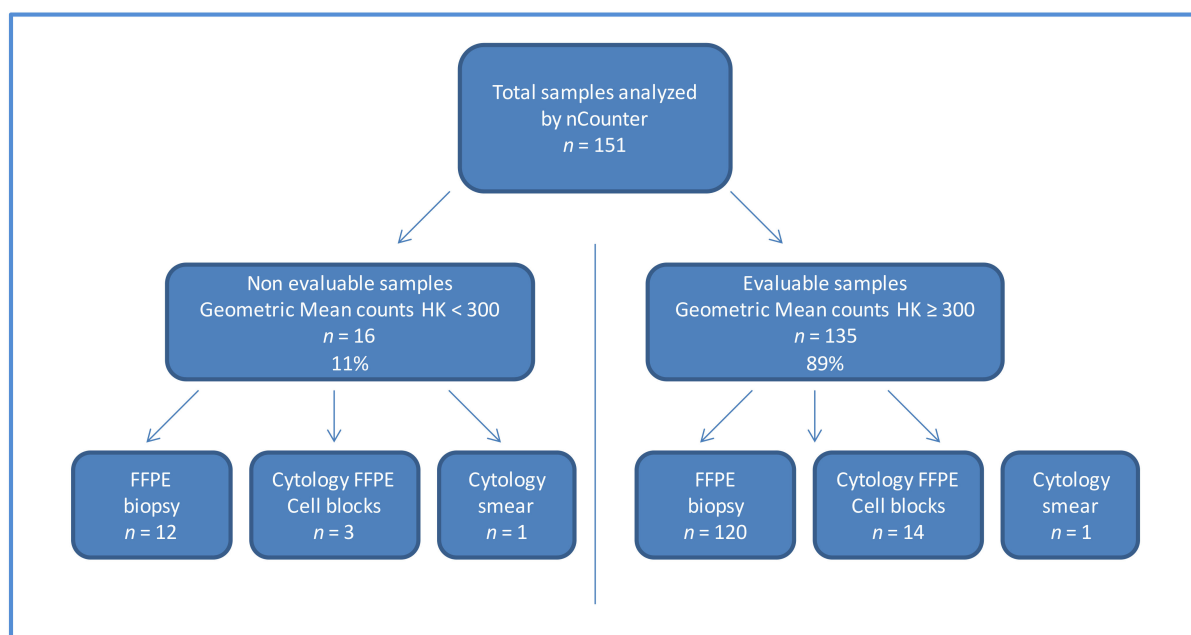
Total samples analyzed by nCounter
$n$ = 151

Non evaluable samples
Geometric Mean counts HK < 300
$n$ = 16
11%

Evaluable samples
Geometric Mean counts HK ≥ 300
$n$ = 135
89%

FFPE biopsy
$n$ = 12

Cytology FFPE Cell blocks
$n$ = 3

Cytology smear
$n$ = 1

FFPE biopsy
$n$ = 120

Cytology FFPE Cell blocks
$n$ = 14

Cytology smear
$n$ = 1